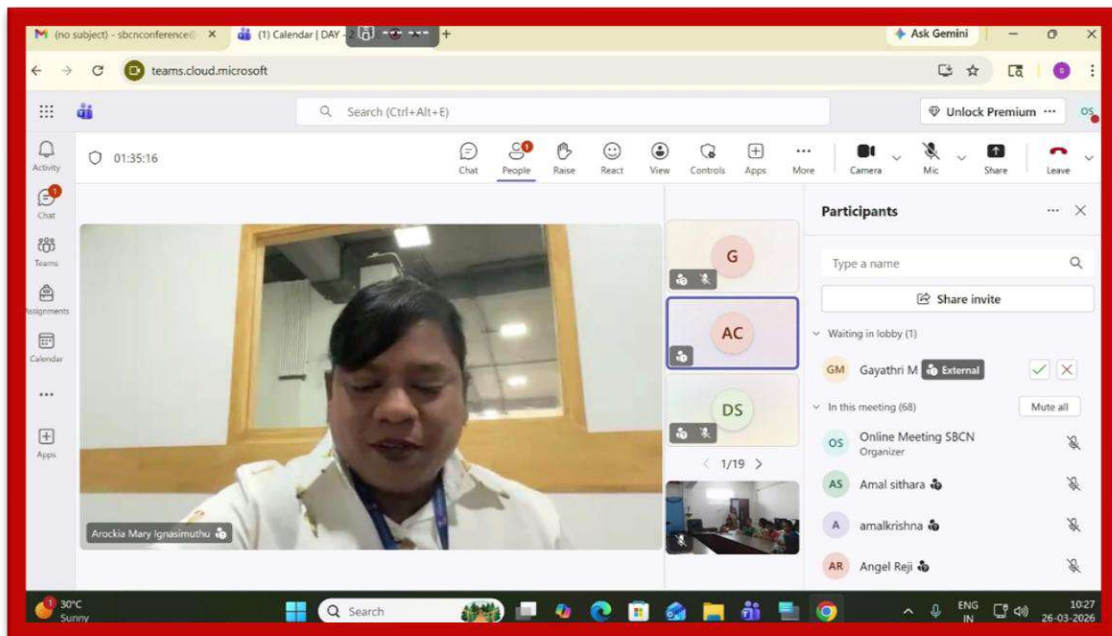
(no subject) - sbcnconference@ ×
(1) Calendar | DAY - 2
Ask Gemini
teams.cloud.microsoft
Search (Ctrl+Alt+E)
Unlock Premium ···
OS
Activity
Chat
Teams
Assignments
Calendar
···
Apps
01:35:16
Chat
People
Raise
React
View
Controls
Apps
More
Camera
Mic
Share
Leave
Arockia Mary Ignasimuthu
G
AC
DS
1/19
Participants
Type a name
Share invite
Waiting in lobby (1)
GM Gayathri M External
In this meeting (68)
Mute all
OS Online Meeting SBCN Organizer
AS Amal sithara
A amalkrishna
AR Angel Reji
30°C Sunny
Search
ENG IN
10:27
26-03-2026